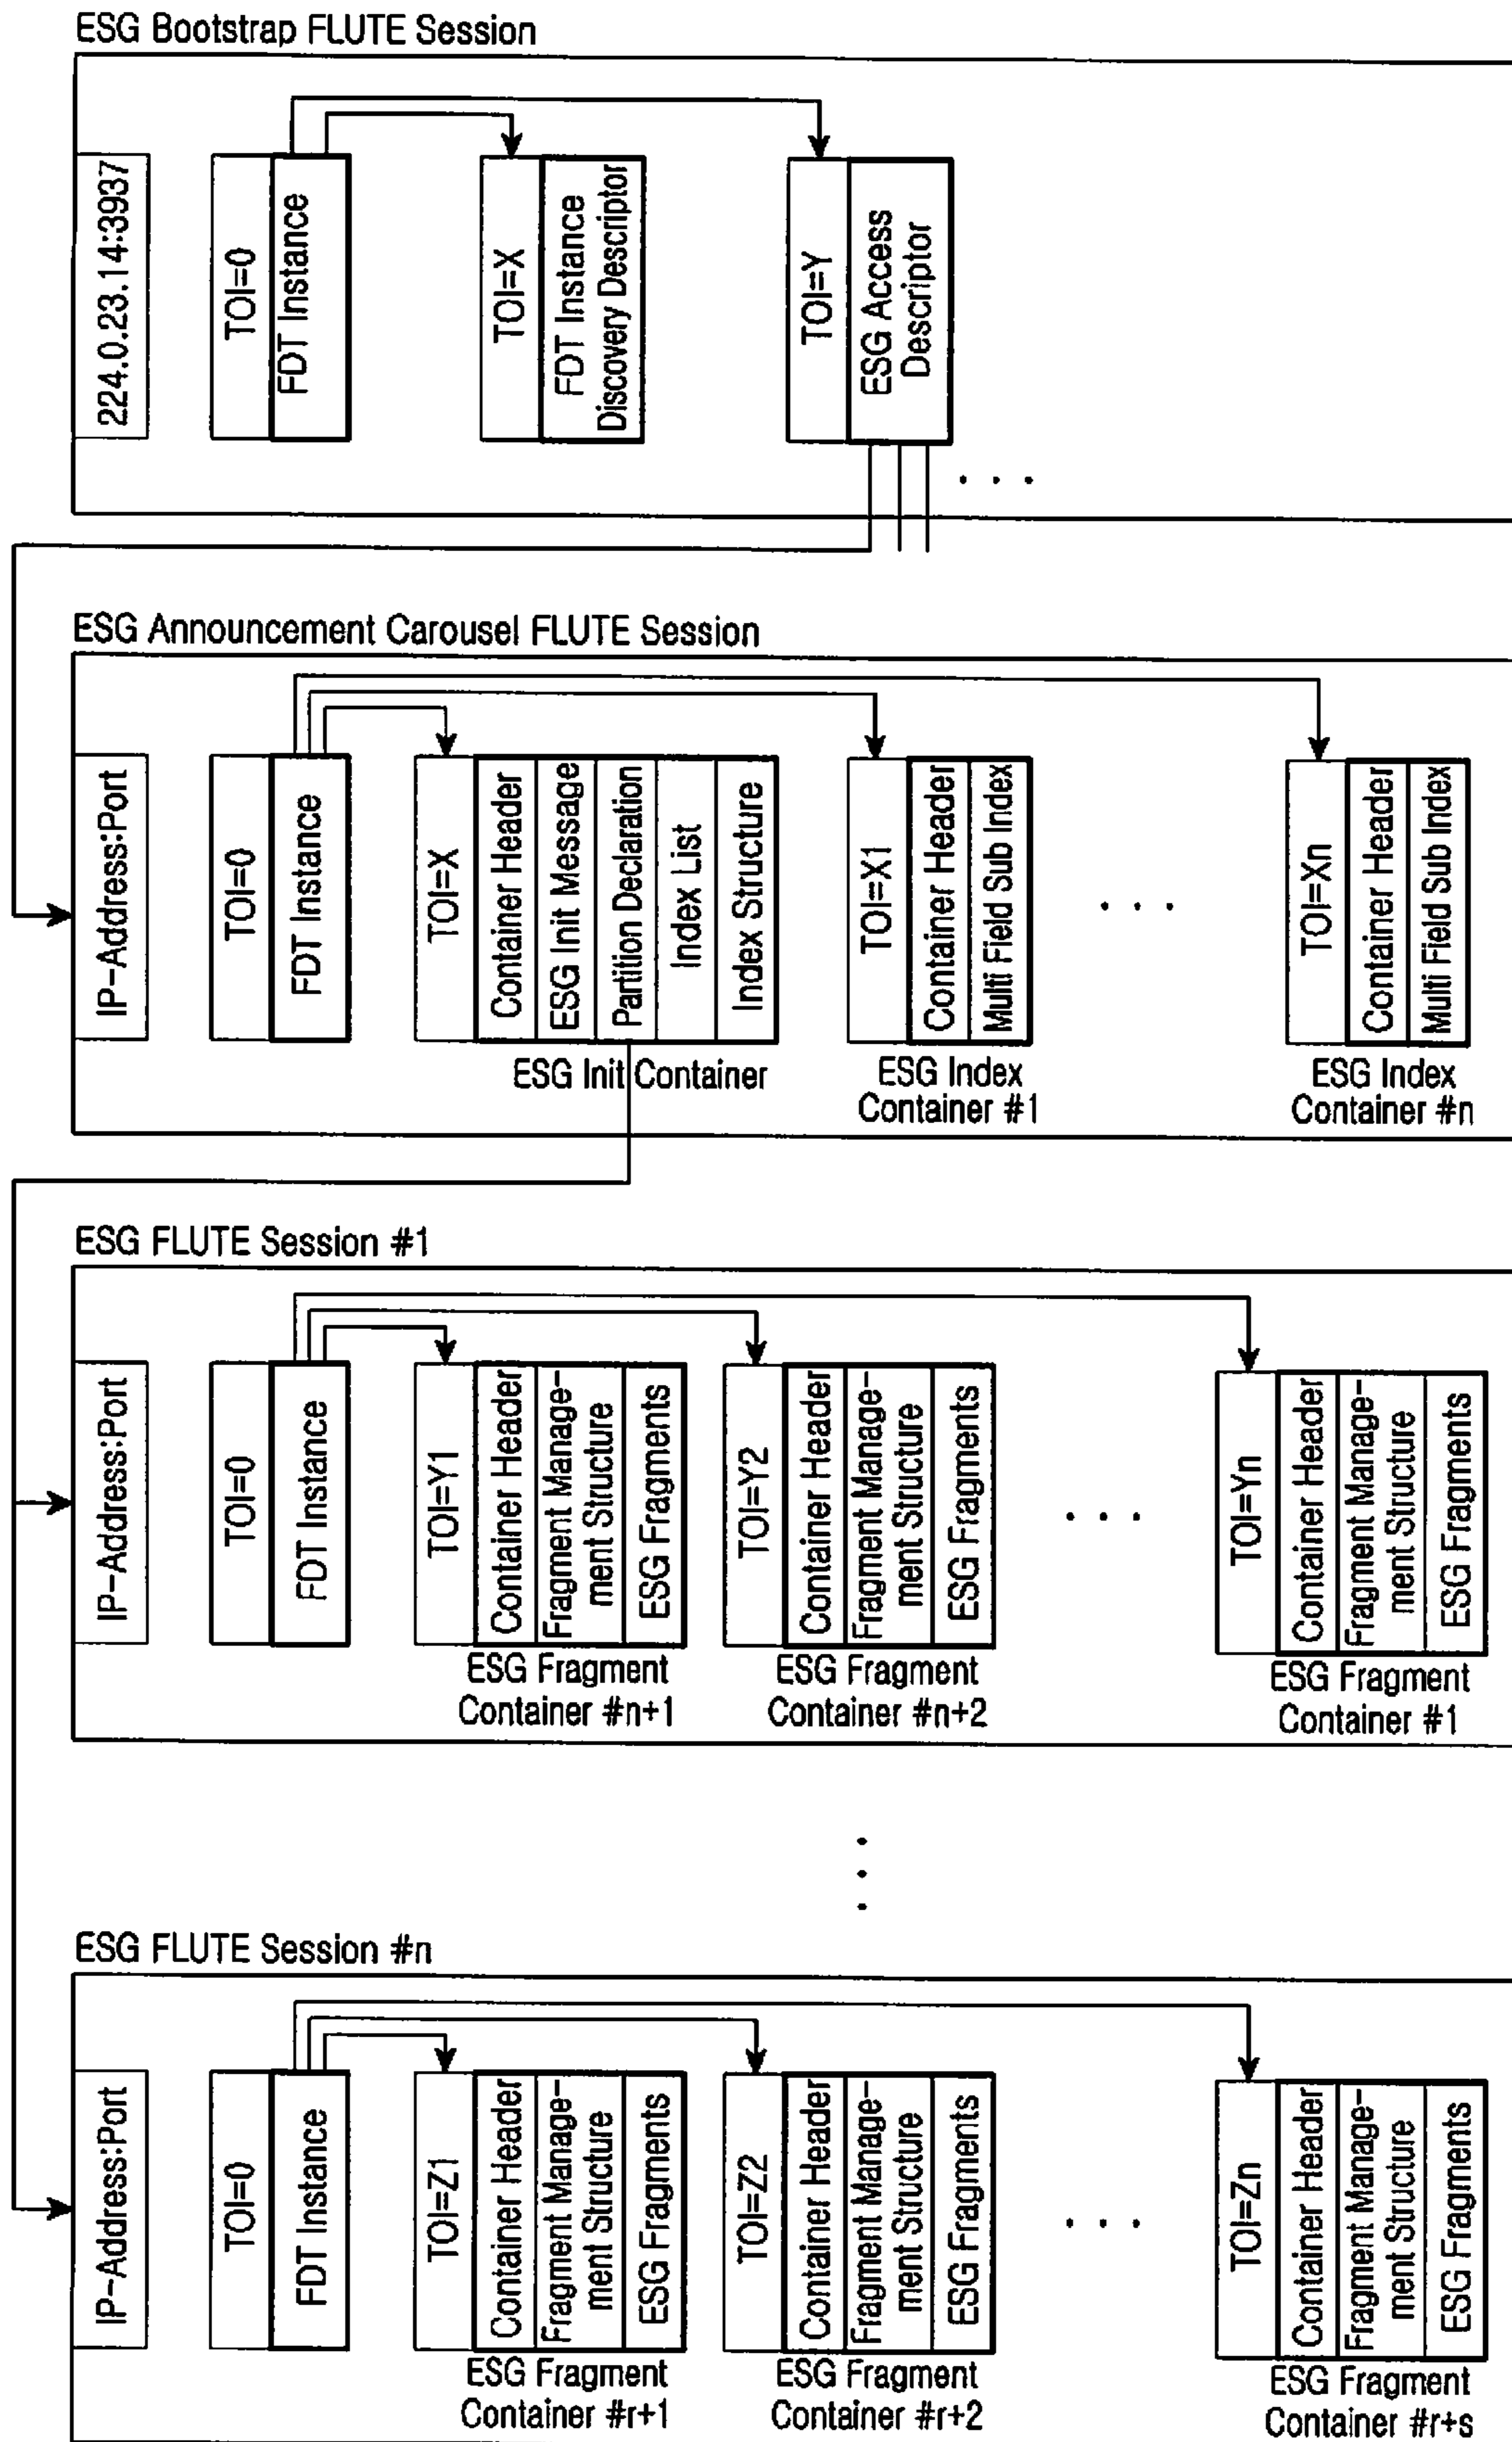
ESG Bootstrap FLUTE Session

224.0.23.14:3937

TOI=0
FDT Instance

TOI=X
FDT Instance Discovery Descriptor

TOI=Y
ESG Access Descriptor

...

ESG Announcement Carousel FLUTE Session

IP-Address:Port

TOI=0
FDT Instance

TOI=X
Container Header
ESG Init Message
Partition Declaration
Index List
Index Structure
ESG Init Container

TOI=X1
Container Header
Multi Field Sub Index
ESG Index Container #1

...

TOI=Xn
Container Header
Multi Field Sub Index
ESG Index Container #n

ESG FLUTE Session #1

IP-Address:Port

TOI=0
FDT Instance

TOI=Y1
Container Header
Fragment Management Structure
ESG Fragments
ESG Fragment Container #n+1

TOI=Y2
Container Header
Fragment Management Structure
ESG Fragments
ESG Fragment Container #n+2

...

TOI=Yn
Container Header
Fragment Management Structure
ESG Fragments
ESG Fragment Container #1

ESG FLUTE Session #n

IP-Address:Port

TOI=0
FDT Instance

TOI=Z1
Container Header
Fragment Management Structure
ESG Fragments
ESG Fragment Container #r+1

TOI=Z2
Container Header
Fragment Management Structure
ESG Fragments
ESG Fragment Container #r+2

...

TOI=Zn
Container Header
Fragment Management Structure
ESG Fragments
ESG Fragment Container #r+s